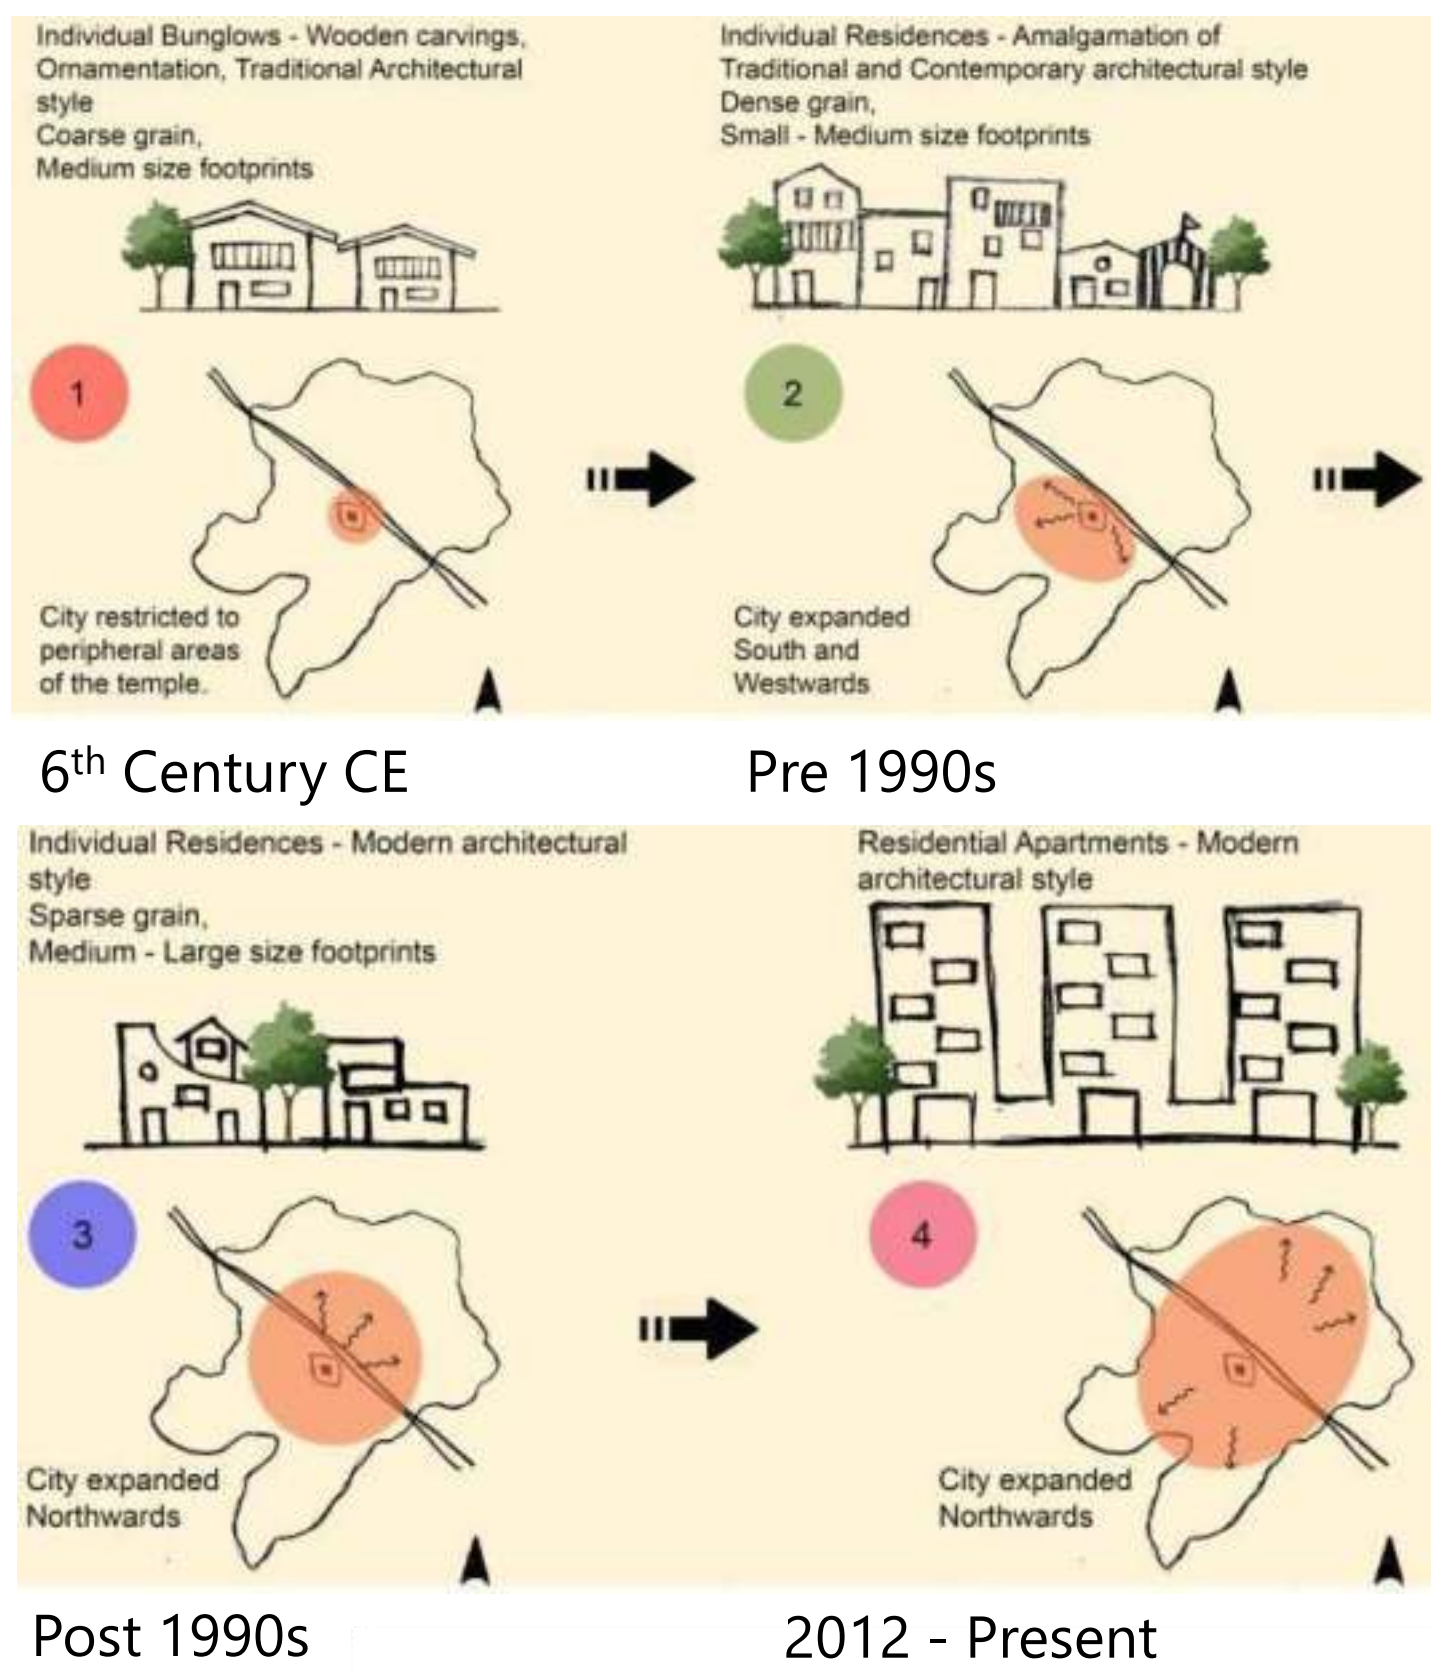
Individual Bunglows - Wooden carvings, Ornamentation, Traditional Architectural style
Coarse grain,
Medium size footprints

1

City restricted to peripheral areas of the temple.

6$^{th}$ Century CE

Individual Residences - Amalgamation of Traditional and Contemporary architectural style
Dense grain,
Small - Medium size footprints

2

City expanded South and Westwards

Pre 1990s

Individual Residences - Modern architectural style
Sparse grain,
Medium - Large size footprints

3

City expanded Northwards

Post 1990s

Residential Apartments - Modern architectural style

4

City expanded Northwards

2012 - Present